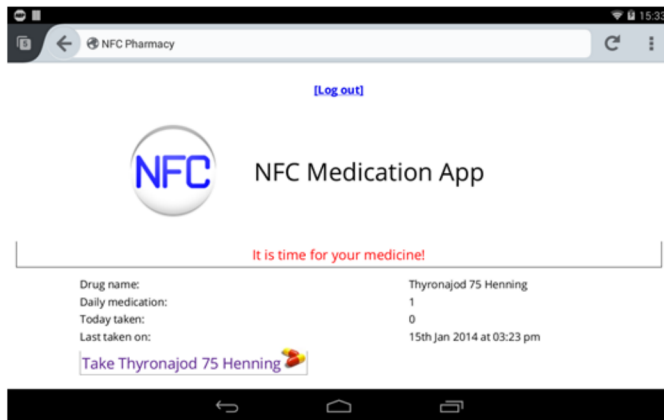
15:33

NFC Pharmacy

[Log out]

NFC

NFC Medication App

It is time for your medicine!

| | |
|---|---|
| Drug name: | Thyronajod 75 Henning |
| Daily medication: | 1 |
| Today taken: | 0 |
| Last taken on: | 15th Jan 2014 at 03:23 pm |

Take Thyronajod 75 Henning